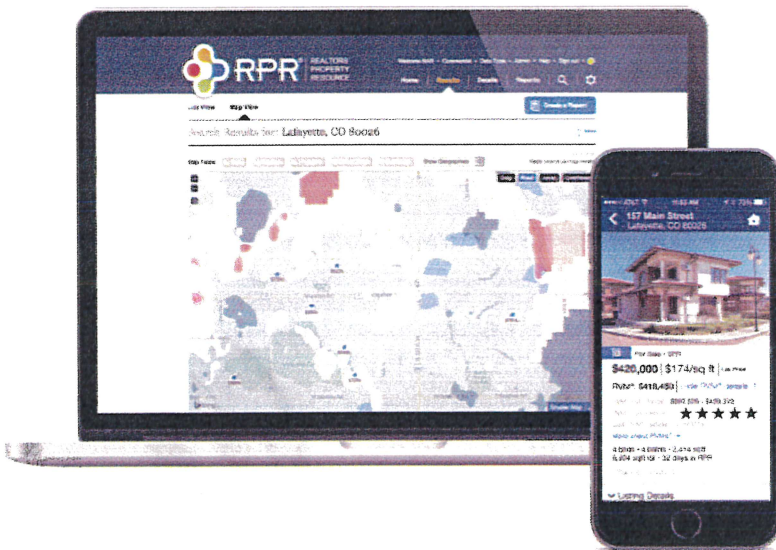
RPR® REALTORS PROPERTY RESOURCE

Home Results Details Reports

List View Map View

Create a Report

Search Results for: Lafayette, CO 80026

Map Tools

Show Geographies

157 Main Street
Lafayette, CO 80026

For Sale • RPR

$420,000 | $174/sq ft | List Price

RVM® $418,450 | View RVM® Details

★★★★★

4 bdrm • 4 bthrm • 2,414 sqft
6,804 sqft lot • 32 days in RPR

Listing Details